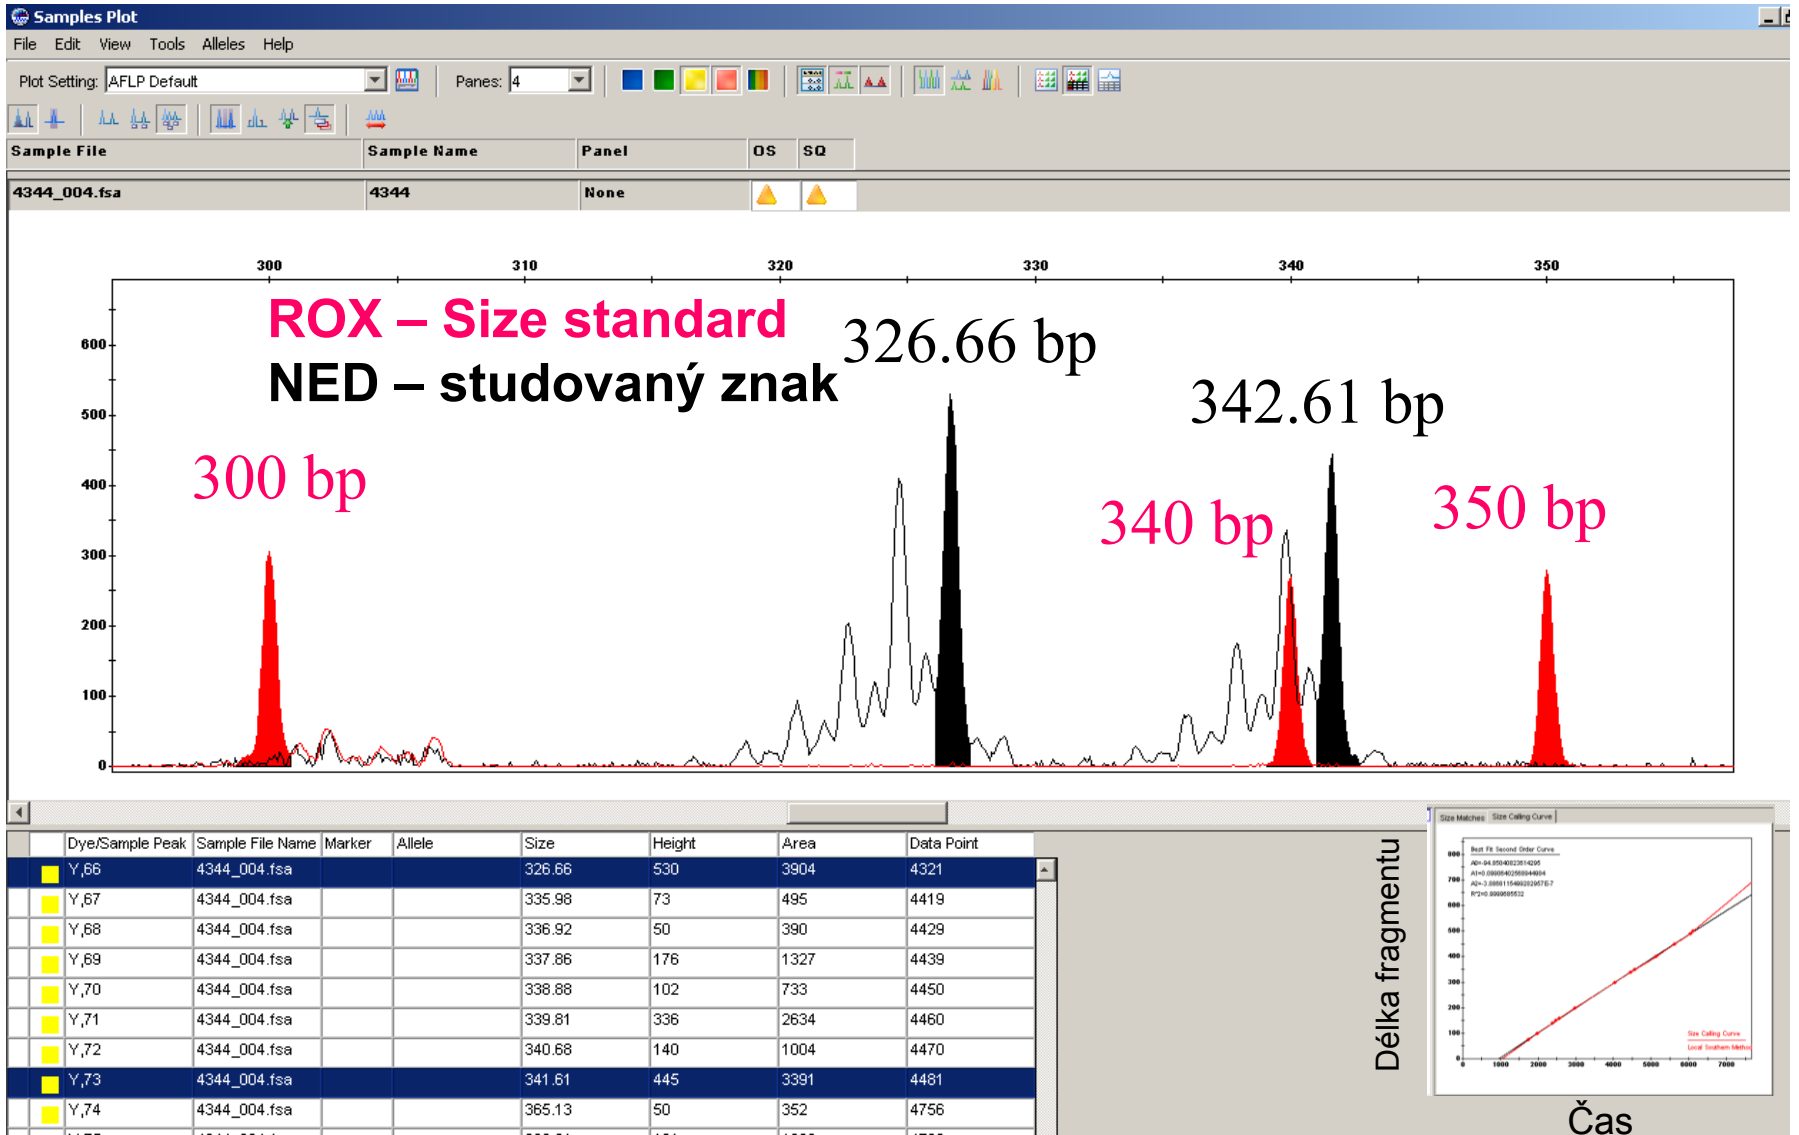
Samples Plot

File Edit View Tools Alleles Help

Plot Setting: AFLP Default

Panes: 4

| Sample File | Sample Name | Panel | OS | SQ |
|---|---|---|---|---|
| 4344_004.fsa | 4344 | None | | |

300 310 320 330 340 350

600
500
400
300
200
100
0

ROX – Size standard
NED – studovaný znak

326.66 bp

342.61 bp

300 bp

340 bp

350 bp

| | Dye/Sample Peak | Sample File Name | Marker | Allele | Size | Height | Area | Data Point |
|---|---|---|---|---|---|---|---|---|
| | Y,66 | 4344_004.fsa | | | 326.66 | 530 | 3904 | 4321 |
| | Y,67 | 4344_004.fsa | | | 335.98 | 73 | 495 | 4419 |
| | Y,68 | 4344_004.fsa | | | 336.92 | 50 | 390 | 4429 |
| | Y,69 | 4344_004.fsa | | | 337.86 | 176 | 1327 | 4439 |
| | Y,70 | 4344_004.fsa | | | 338.88 | 102 | 733 | 4450 |
| | Y,71 | 4344_004.fsa | | | 339.81 | 336 | 2634 | 4460 |
| | Y,72 | 4344_004.fsa | | | 340.68 | 140 | 1004 | 4470 |
| | Y,73 | 4344_004.fsa | | | 341.61 | 445 | 3391 | 4481 |
| | Y,74 | 4344_004.fsa | | | 365.13 | 50 | 352 | 4756 |

Délka fragmentu

Size Matches Size Calling Curve

Best Fit Second Order Curve

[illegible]

800
700
600
500
400
300
200
100
0

1000 2000 3000 4000 5000 6000 7000

Size Calling Curve
Local Southern Method

Čas